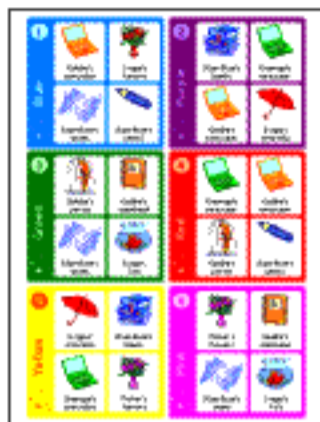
1
Blue
Goldie's computer
Frog's flowers
Stardust's snow
Stardust's pencil

2
Purple
Stardust's books
Gremaly's computer
Goldie's computer
Froggy's umbrella

3
Green
Goldie's person
Goldie's notebook
Stardust's snow
Froggy's fish

4
Red
Gremaly's computer
Goldie's computer
Stardust's person
Stardust's pencil

5
Yellow
Froggy's umbrella
Stardust's books
Gremaly's computer
Father's flowers

6
Pink
Father's flowers
Goldie's notebook
Stardust's snow
Froggy's fish